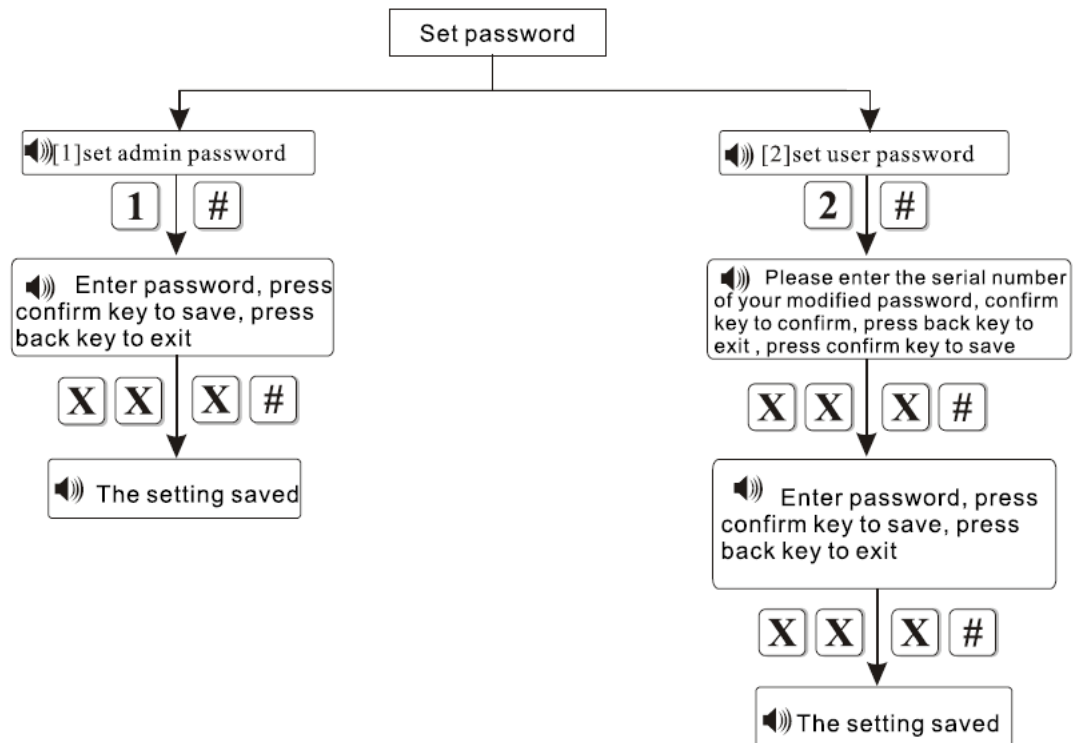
Set password

[1]set admin password

1 #

Enter password, press confirm key to save, press back key to exit

X X X #

The setting saved

[2]set user password

2 #

Please enter the serial number of your modified password, confirm key to confirm, press back key to exit , press confirm key to save

X X X #

Enter password, press confirm key to save, press back key to exit

X X X #

The setting saved